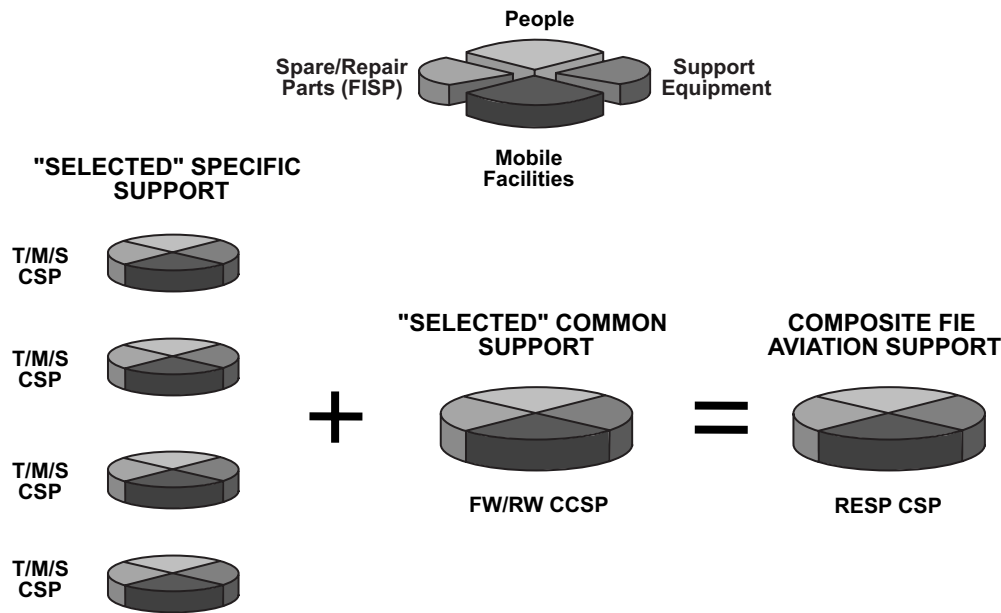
People

Spare/Repair Parts (FISP)

Support Equipment

Mobile Facilities

"SELECTED" SPECIFIC SUPPORT

T/M/S CSP

T/M/S CSP

T/M/S CSP

T/M/S CSP

+

"SELECTED" COMMON SUPPORT

FW/RW CCSP

=

COMPOSITE FIE AVIATION SUPPORT

RESP CSP